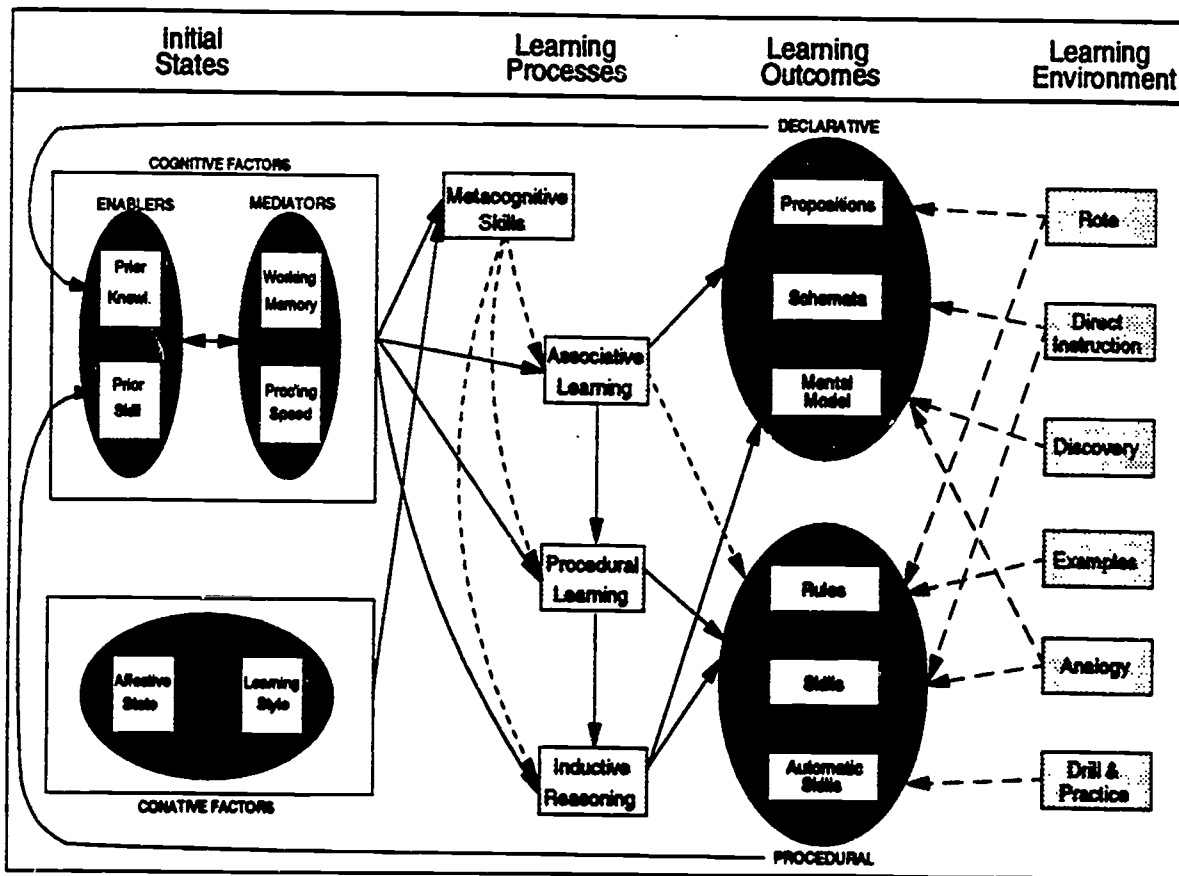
Initial States

Learning Processes

Learning Outcomes

Learning Environment

DECLARATIVE

COGNITIVE FACTORS

ENABLERS

MEDIATORS

Prior Knowl.

Prior Skill

Working Memory

Proc'ing Speed

Affective State

Learning Style

CONATIVE FACTORS

Metacognitive Skills

Associative Learning

Procedural Learning

Inductive Reasoning

Propositions

Schemata

Mental Model

Rules

Skills

Automatic Skills

Rote

Direct Instruction

Discovery

Examples

Analogy

Drill & Practice

PROCEDURAL